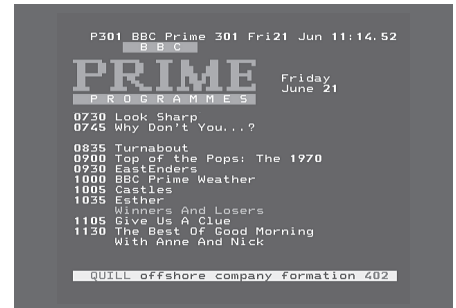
P301 BBC Prime 301 Fri21 Jun 11:14.52

BBC
PRIME
PROGRAMMES

Friday
June 21

0730 Look Sharp
0745 Why Don't You...?

0835 Turnabout
0900 Top of the Pops: The 1970
0930 EastEnders
1000 BBC Prime Weather
1005 Castles
1035 Esther
Winners And Losers
1105 Give Us A Clue
1130 The Best Of Good Morning
With Anne And Nick

QUILL offshore company formation 402